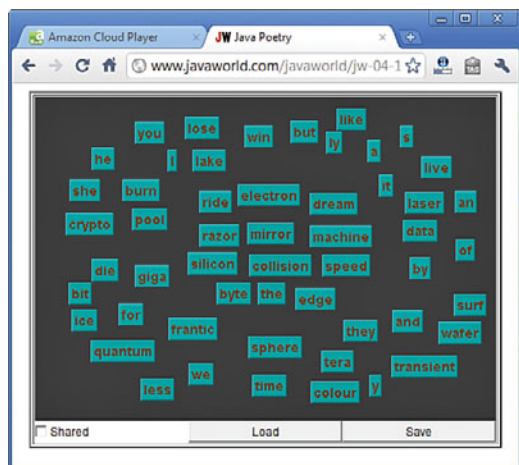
Amazon Cloud Player
JW Java Poetry
www.javaworld.com/javaworld/jw-04-1

you lose win but like
ly a s
he I lake live
it
she burn ride electron dream laser an
crypto pool data
razor mirror machine of
silicon collision speed
die giga by
byte the edge
bit surf
for
ice frantic they and water
quantum sphere
tera transient
we
less time colour y

Shared
Load
Save